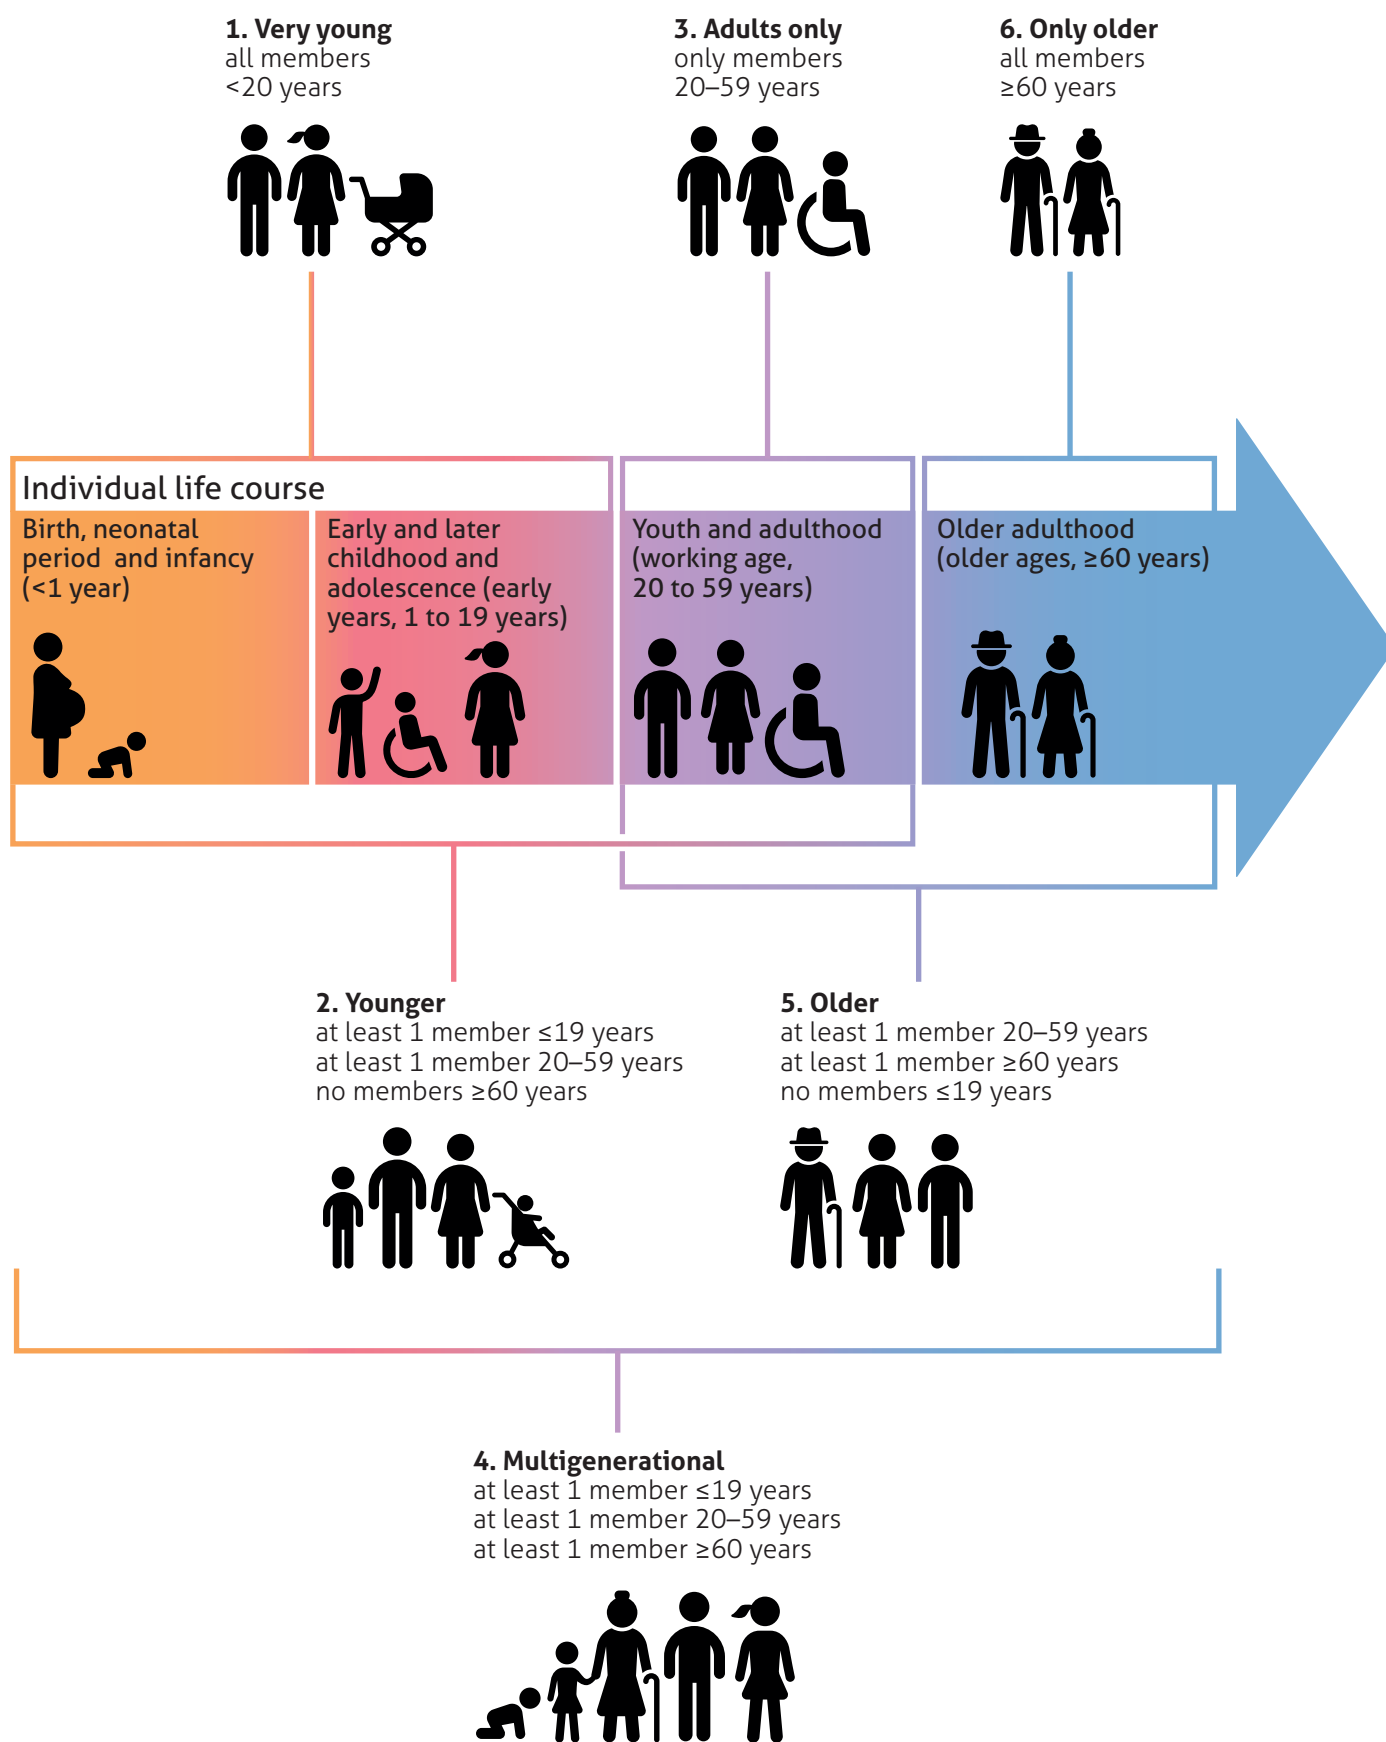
**1. Very young**
all members
<20 years

**3. Adults only**
only members
20–59 years

**6. Only older**
all members
≥60 years

Individual life course

Birth, neonatal period and infancy (<1 year)

Early and later childhood and adolescence (early years, 1 to 19 years)

Youth and adulthood (working age, 20 to 59 years)

Older adulthood (older ages, ≥60 years)

**2. Younger**
at least 1 member ≤19 years
at least 1 member 20–59 years
no members ≥60 years

**5. Older**
at least 1 member 20–59 years
at least 1 member ≥60 years
no members ≤19 years

**4. Multigenerational**
at least 1 member ≤19 years
at least 1 member 20–59 years
at least 1 member ≥60 years